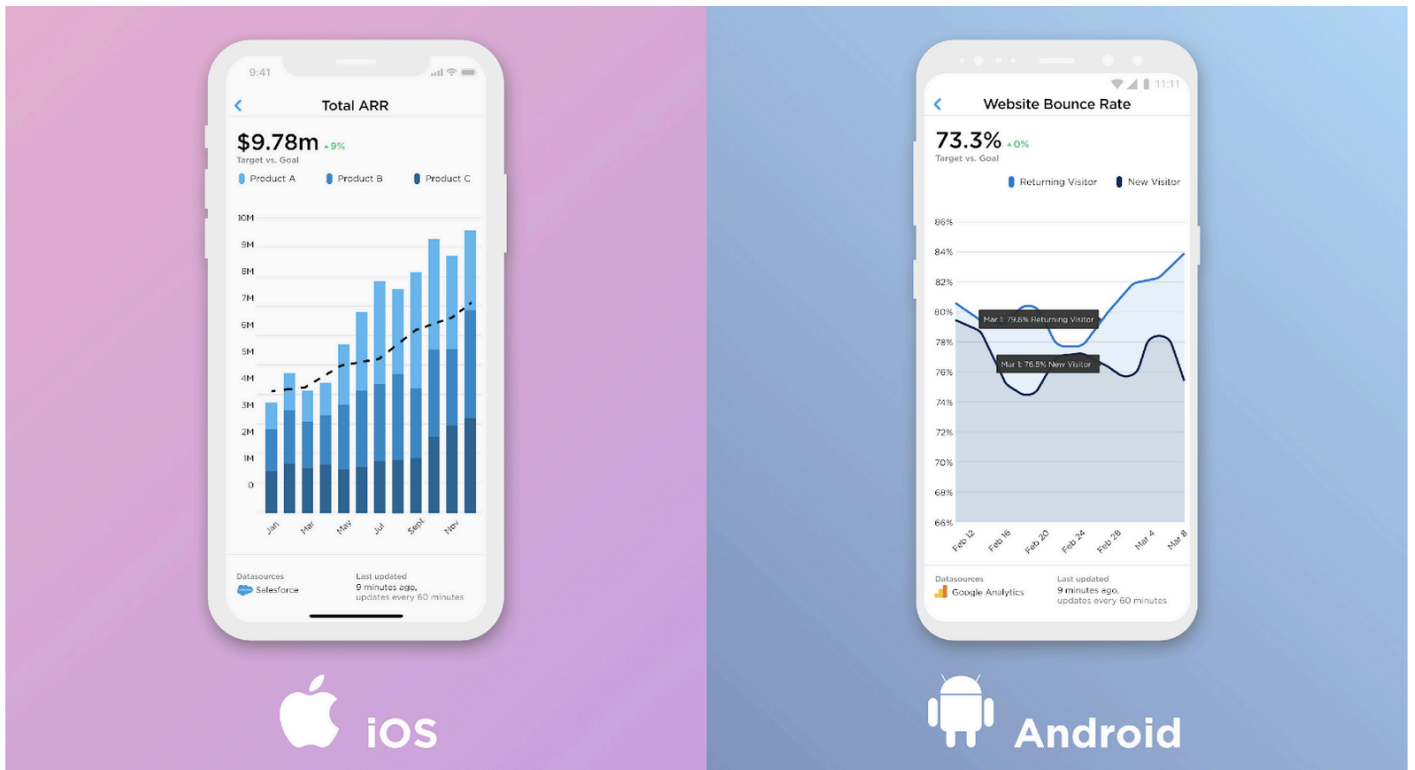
9:41

Total ARR

$9.78m ▲9%
Target vs. Goal

Product A Product B Product C

10M
9M
8M
7M
6M
5M
4M
3M
2M
1M
0

Jan Mar May Jul Sept Nov

Datasources
Salesforce

Last updated
9 minutes ago,
updates every 60 minutes

iOS

11:11

Website Bounce Rate

73.3% ▲0%
Target vs. Goal

Returning Visitor New Visitor

86%
84%
82%
80%
78%
76%
74%
72%
70%
68%
66%

Mar 1: 79.6% Returning Visitor
Mar 1: 76.5% New Visitor

Feb 12 Feb 16 Feb 20 Feb 24 Feb 28 Mar 4 Mar 8

Datasources
Google Analytics

Last updated
9 minutes ago,
updates every 60 minutes

Android